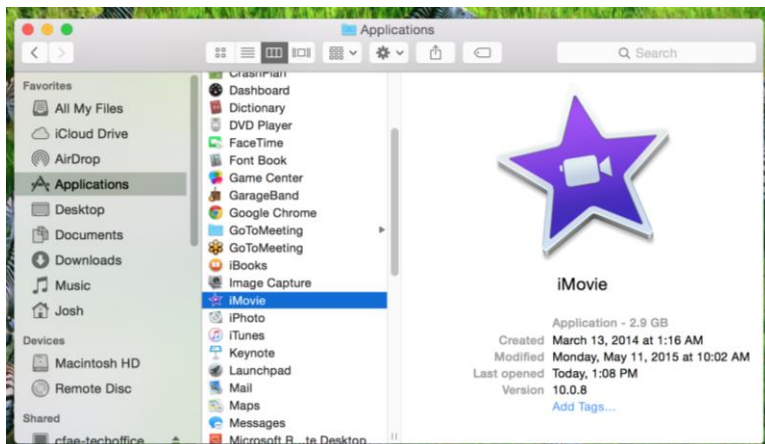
Applications

Search

Favorites
All My Files
iCloud Drive
AirDrop
Applications
Desktop
Documents
Downloads
Music
Josh

Devices
Macintosh HD
Remote Disc

Shared
cfae-techoffice

CrashPlan
Dashboard
Dictionary
DVD Player
FaceTime
Font Book
Game Center
GarageBand
Google Chrome
GoToMeeting
GoToMeeting
iBooks
Image Capture
iMovie
iPhoto
iTunes
Keynote
Launchpad
Mail
Maps
Messages
Microsoft R...te Desktop

iMovie

Application - 2.9 GB
Created March 13, 2014 at 1:16 AM
Modified Monday, May 11, 2015 at 10:02 AM
Last opened Today, 1:08 PM
Version 10.0.8
Add Tags...